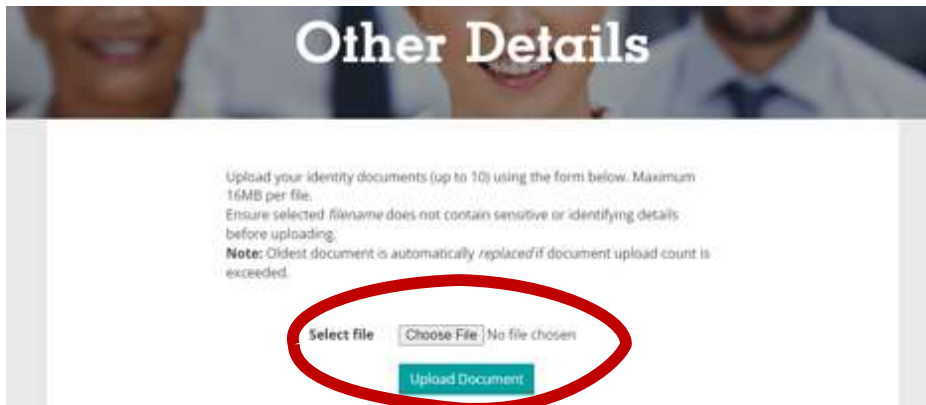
Other Details

Upload your identity documents (up to 10) using the form below. Maximum 16MB per file.
Ensure selected filename does not contain sensitive or identifying details before uploading.
Note: Oldest document is automatically replaced if document upload count is exceeded.

Select file Choose File No file chosen

Upload Document